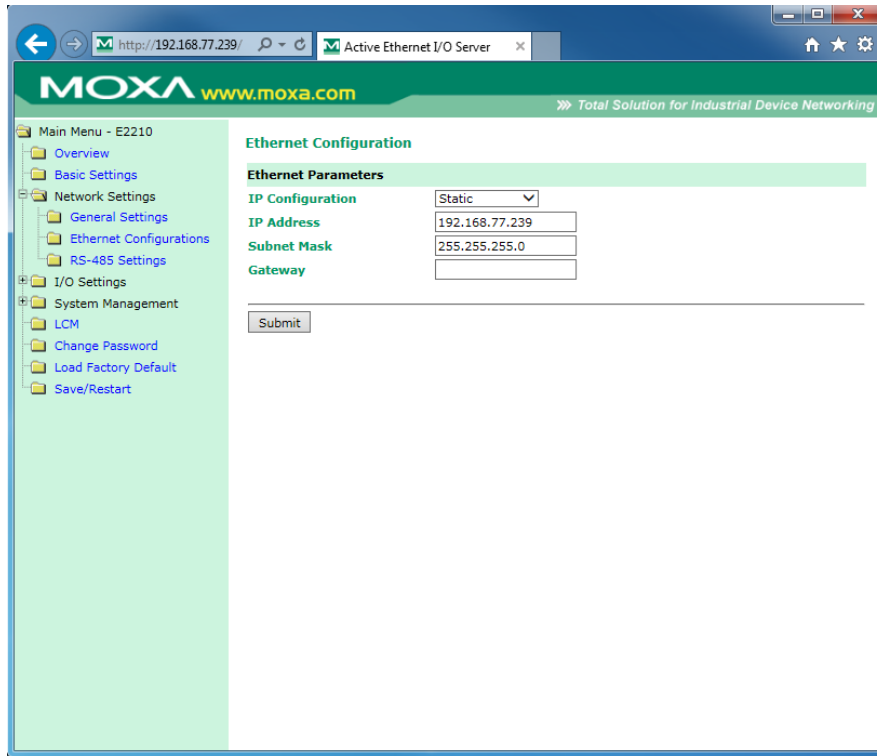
http://192.168.77.239/
Active Ethernet I/O Server

MOXA www.moxa.com
Total Solution for Industrial Device Networking

Main Menu - E2210
Overview
Basic Settings
Network Settings
General Settings
Ethernet Configurations
RS-485 Settings
I/O Settings
System Management
LCM
Change Password
Load Factory Default
Save/Restart

Ethernet Configuration

Ethernet Parameters

| | |
|---|---|
| IP Configuration | Static |
| IP Address | 192.168.77.239 |
| Subnet Mask | 255.255.255.0 |
| Gateway | |

Submit